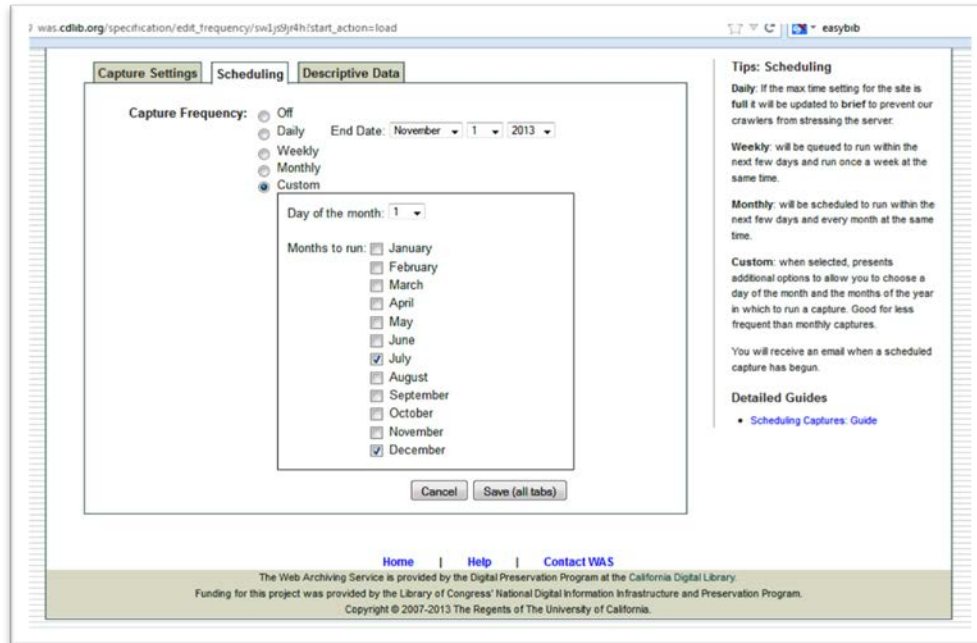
was.cdlib.org/specification/edit_frequency/sw1js9jr4h?start_action=load

easybib

Capture Settings | Scheduling | Descriptive Data

Capture Frequency: Off
Daily End Date: November 1 2013
Weekly
Monthly
Custom

Day of the month: 1

Months to run: January
February
March
April
May
June
July
August
September
October
November
December

Cancel | Save (all tabs)

Tips: Scheduling

**Daily**: If the max time setting for the site is **full** it will be updated to **brief** to prevent our crawlers from stressing the server.

**Weekly**: will be queued to run within the next few days and run once a week at the same time.

**Monthly**: will be scheduled to run within the next few days and every month at the same time.

**Custom**: when selected, presents additional options to allow you to choose a day of the month and the months of the year in which to run a capture. Good for less frequent than monthly captures.

You will receive an email when a scheduled capture has begun.

Detailed Guides

- Scheduling Captures: Guide

Home | Help | Contact WAS

The Web Archiving Service is provided by the Digital Preservation Program at the California Digital Library.

Funding for this project was provided by the Library of Congress' National Digital Information Infrastructure and Preservation Program.

Copyright © 2007-2013 The Regents of The University of California.